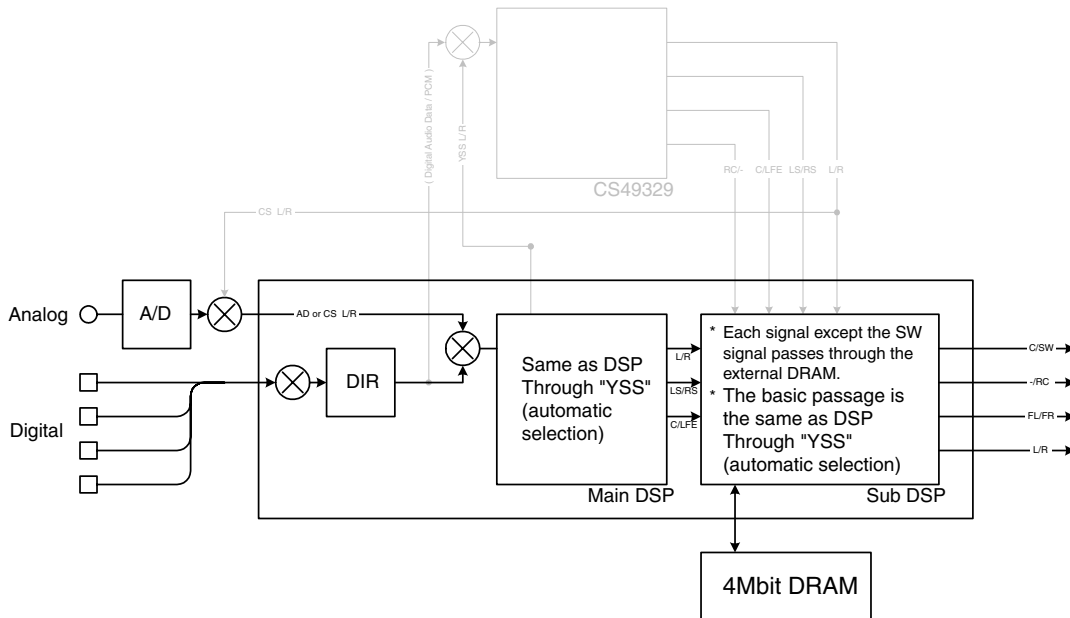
( Digital Audio Data / PCM )
YSS L/R
RC/-
C/LFE
LS/RS
L/R
CS49329
CS L/R
Analog
A/D
AD or CS L/R
Digital
DIR
Same as DSP Through "YSS" (automatic selection)
L/R
LS/RS
C/LFE
Main DSP
* Each signal except the SW signal passes through the external DRAM.
* The basic passage is the same as DSP Through "YSS" (automatic selection)
Sub DSP
C/SW
-/RC
FL/FR
L/R
4Mbit DRAM